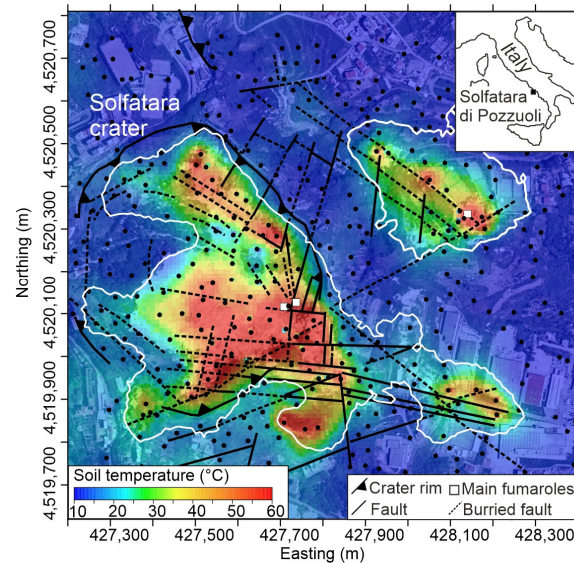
Italy

Solfatara di Pozzuoli

Solfatara crater

Northing (m)

4,520,700
4,520,500
4,520,300
4,520,100
4,519,900
4,519,700

Soil temperature (°C)

10 20 30 40 50 60

Crater rim
Main fumaroles
Fault
Burried fault

427,300 427,500 427,700 427,900 428,100 428,300

Easting (m)